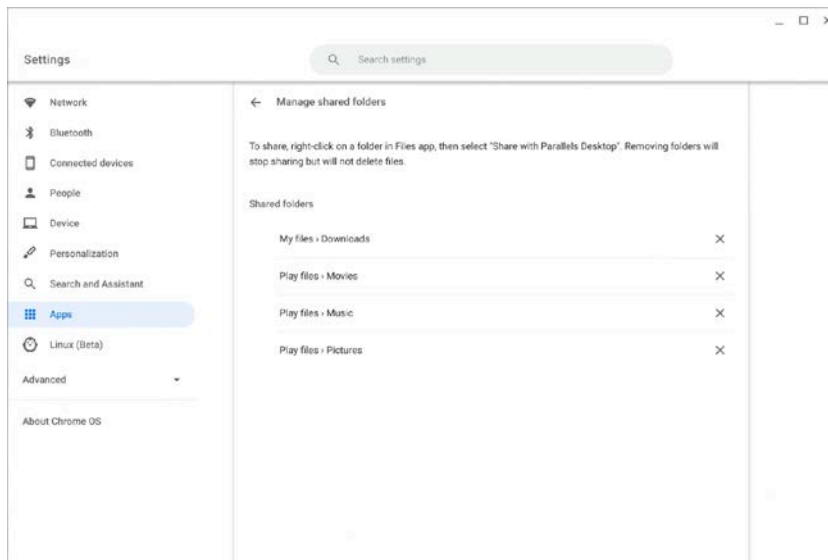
Settings

Search settings

Network

Bluetooth

Connected devices

People

Device

Personalization

Search and Assistant

Apps

Linux (Beta)

Advanced

About Chrome OS

Manage shared folders

To share, right-click on a folder in Files app, then select "Share with Parallels Desktop". Removing folders will stop sharing but will not delete files.

Shared folders

My files › Downloads

Play files › Movies

Play files › Music

Play files › Pictures